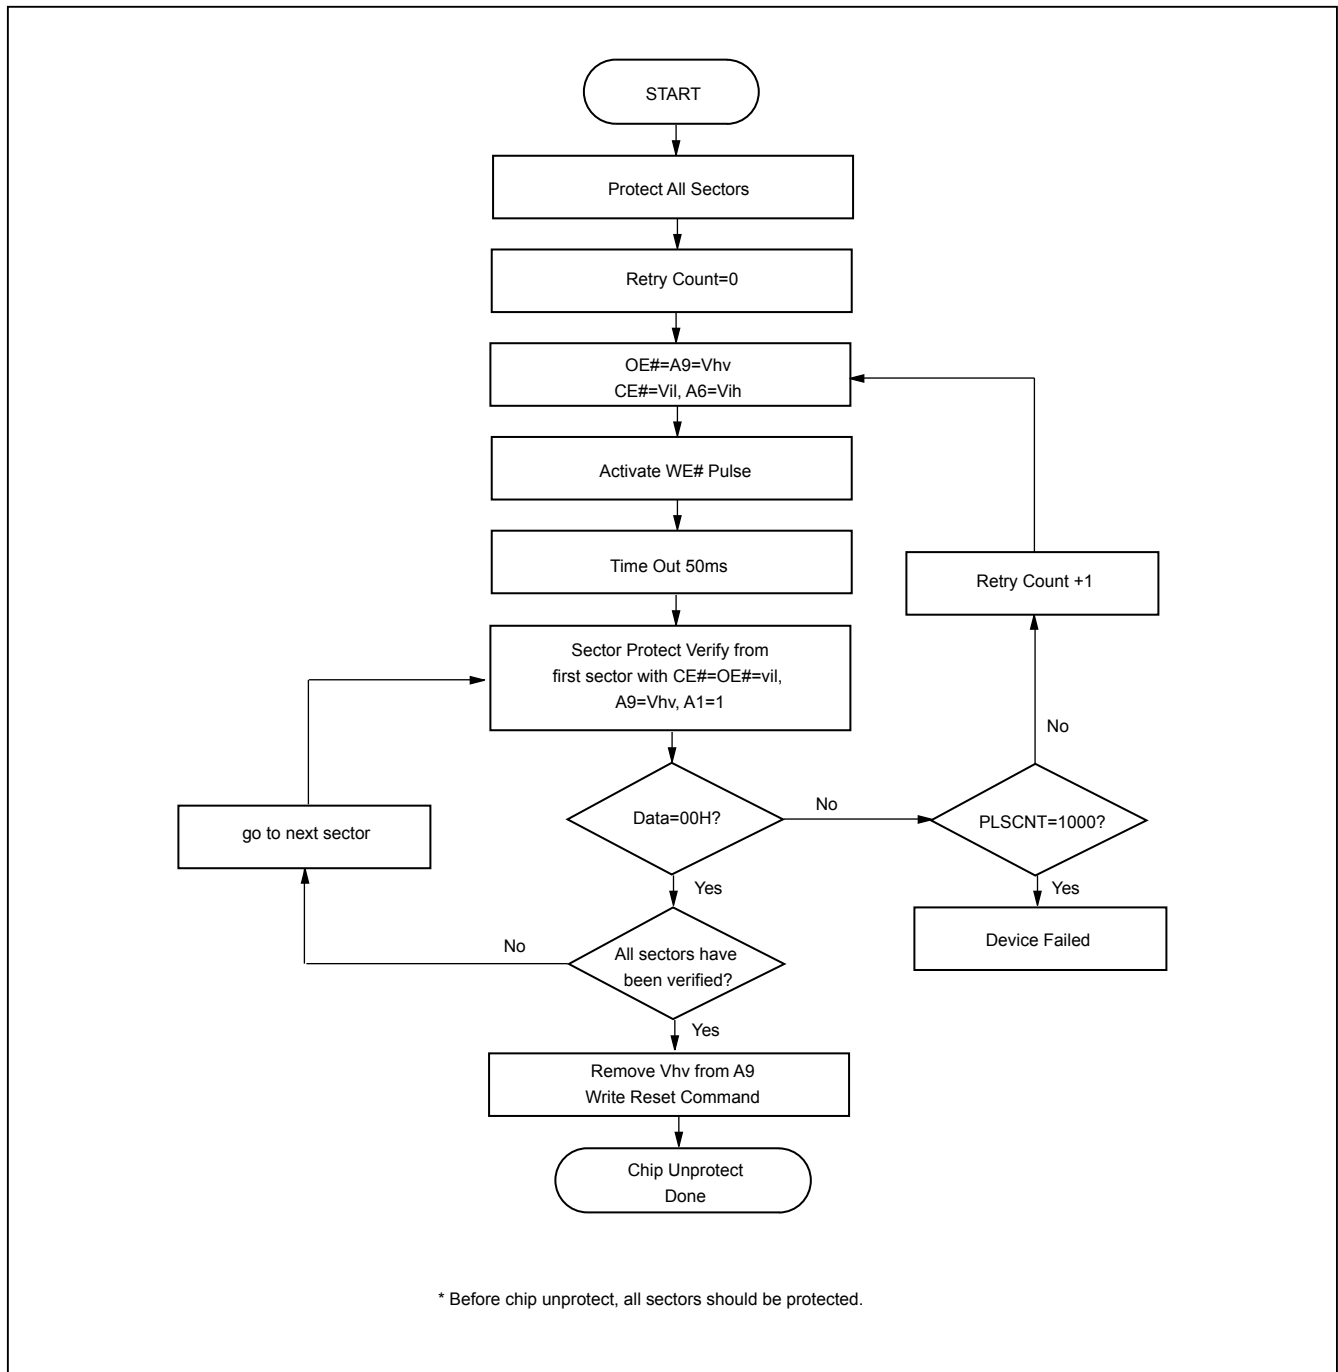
START

Protect All Sectors

Retry Count=0

OE#=A9=Vhv
CE#=Vil, A6=Vih

Activate WE# Pulse

Time Out 50ms

Retry Count +1

Sector Protect Verify from first sector with CE#=OE#=vil, A9=Vhv, A1=1

No

go to next sector

Data=00H?

No

PLSCNT=1000?

Yes

Yes

Device Failed

No

All sectors have been verified?

Yes

Remove Vhv from A9
Write Reset Command

Chip Unprotect
Done

* Before chip unprotect, all sectors should be protected.